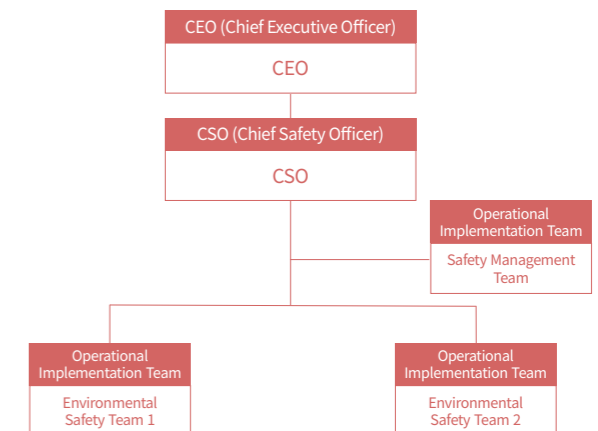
CEO (Chief Executive Officer)

CEO

CSO (Chief Safety Officer)

CSO

Operational Implementation Team

Safety Management Team

Operational Implementation Team

Environmental Safety Team 1

Operational Implementation Team

Environmental Safety Team 2